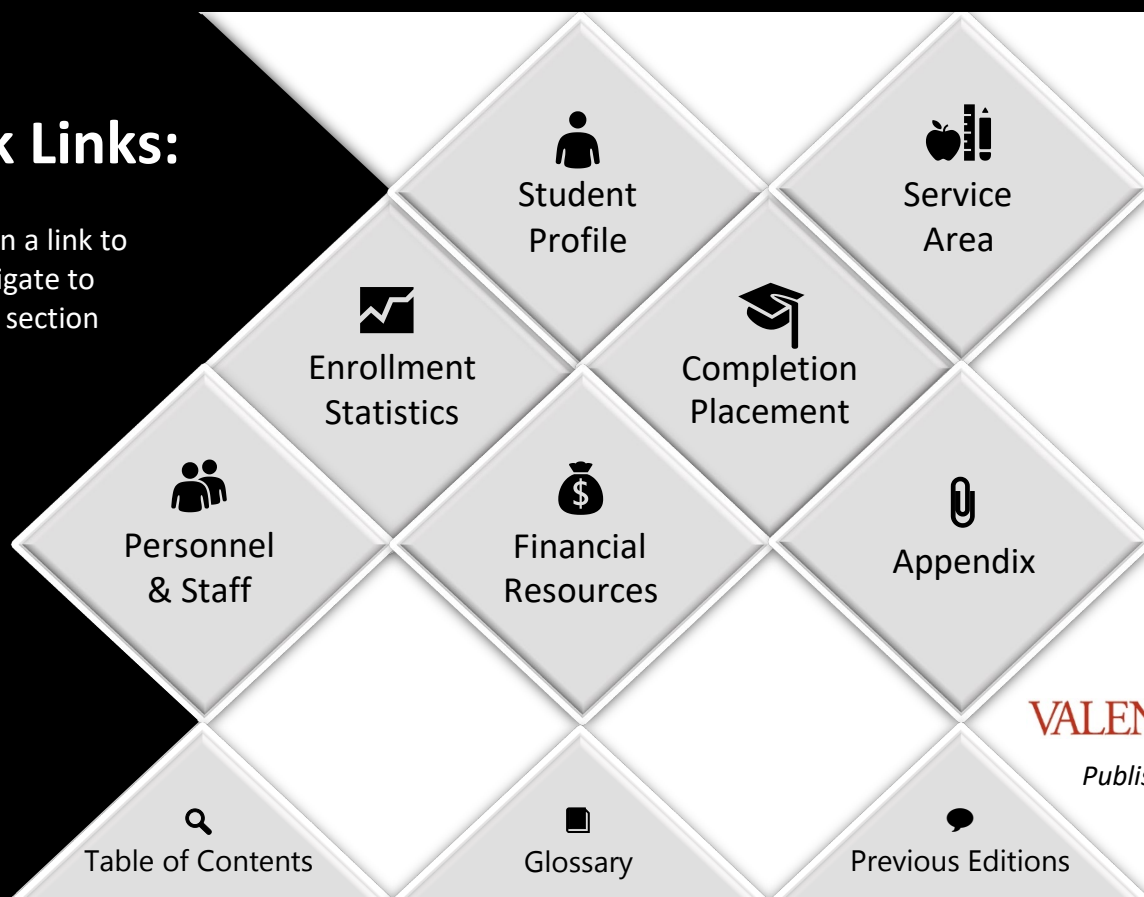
k Links:

n a link to igate to section

Student Profile

Service Area

Enrollment Statistics

Completion Placement

Personnel & Staff

Financial Resources

Appendix

VALEN

Publis

Table of Contents

Glossary

Previous Editions